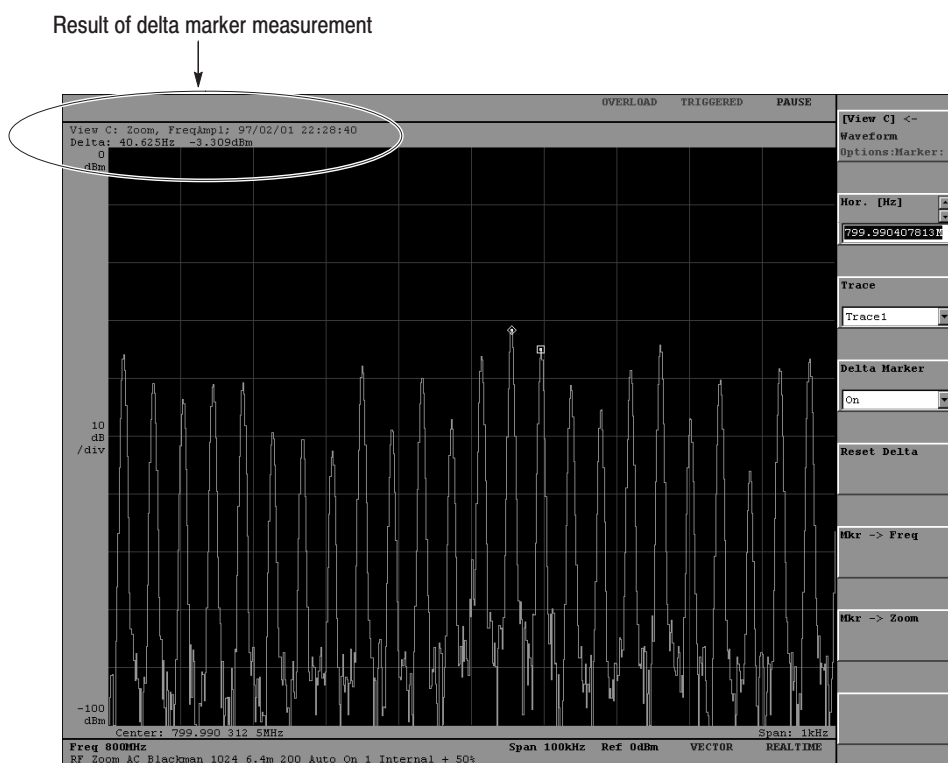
Result of delta marker measurement

OVERLOAD TRIGGERED PAUSE

View C: Zoom, FreqAmpl; 97/02/01 22:28:40
Delta: 40.625Hz -3.309dBm

0
dBm

10
dB
/div

-100
dBm

Center: 799.990 312 5MHz

Span: 1kHz

Freq 800MHz
RF Zoom AC Blackman 1024 6.4m 200 Auto On 1 Internal + 50%

Span 100kHz Ref 0dBm VECTOR REALTIME

[View C] <-
Waveform
Options:Marker:

Hor. [Hz]
799.990407813M

Trace
Trace1

Delta Marker
On

Reset Delta

Mkr -> Freq

Mkr -> Zoom